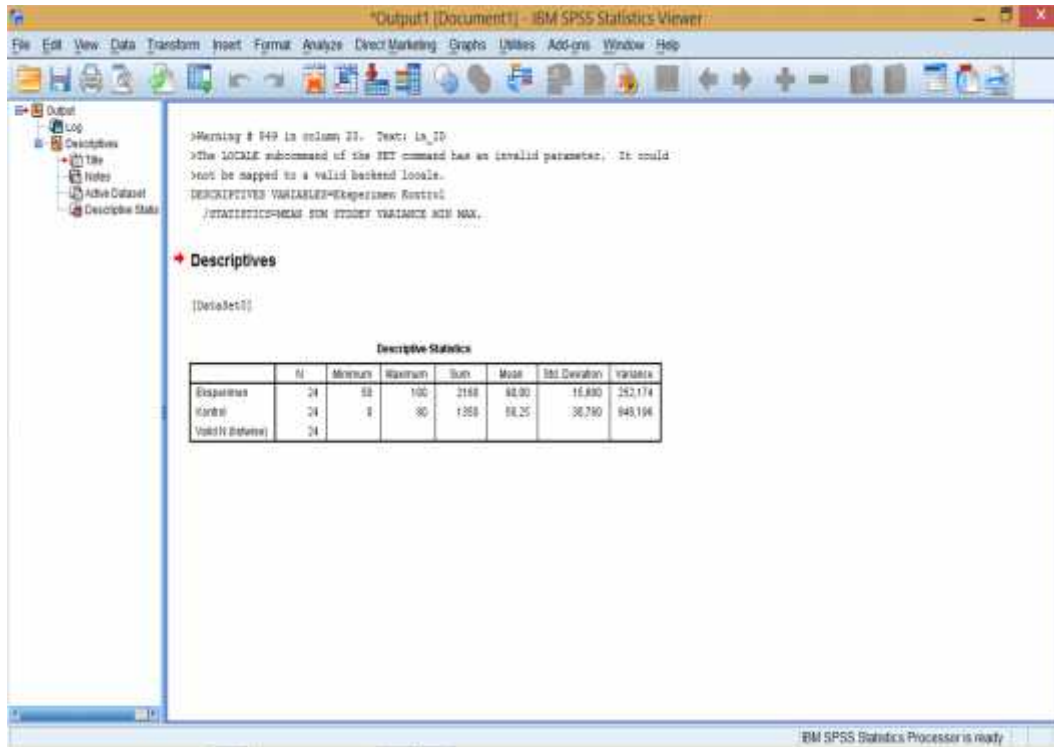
*Output1 [Document1] - IBM SPSS Statistics Viewer

File Edit View Data Transform Insert Format Analyze Direct Marketing Graphs Utilities Add-ons Window Help

Output
Log
Descriptives
Title
Notes
Active Dataset
Descriptive Statis

>Warning # 949 in column 23. Text: in_ID
>The LOCALE subcommand of the SET command has an invalid parameter. It could
>not be mapped to a valid backend locale.
DESCRIPTIVES VARIABLES=Eksperimen Kontrol
/STATISTICS=MEAN SUM STDDEV VARIANCE MIN MAX.

Descriptives

[DataSet0]

Descriptive Statistics

| | N | Minimum | Maximum | Sum | Mean | Std. Deviation | Variance |
|---|---|---|---|---|---|---|---|
| Eksperimen | 24 | 50 | 100 | 2160 | 90,00 | 15,880 | 252,174 |
| Kontrol | 24 | 0 | 90 | 1350 | 56,25 | 30,790 | 948,196 |
| Valid N (listwise) | 24 | | | | | | |

IBM SPSS Statistics Processor is ready